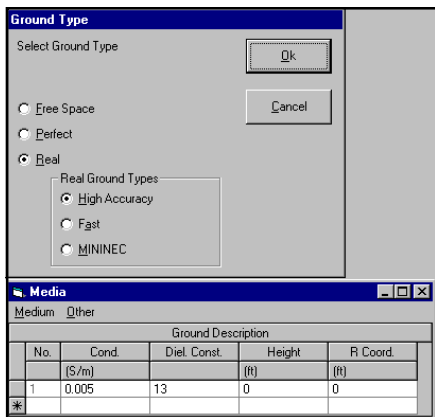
Ground Type

Select Ground Type

Ok

Cancel

Free Space

Perfect

Real

Real Ground Types

High Accuracy

Fast

MININEC

Media

Medium Other

| Ground Description | | | | | |
|---|---|---|---|---|---|
| | No. | Cond. | Diel. Const. | Height | R Coord. |
| | | (S/m) | | (ft) | (ft) |
| | 1 | 0.005 | 13 | 0 | 0 |
| * | | | | | |